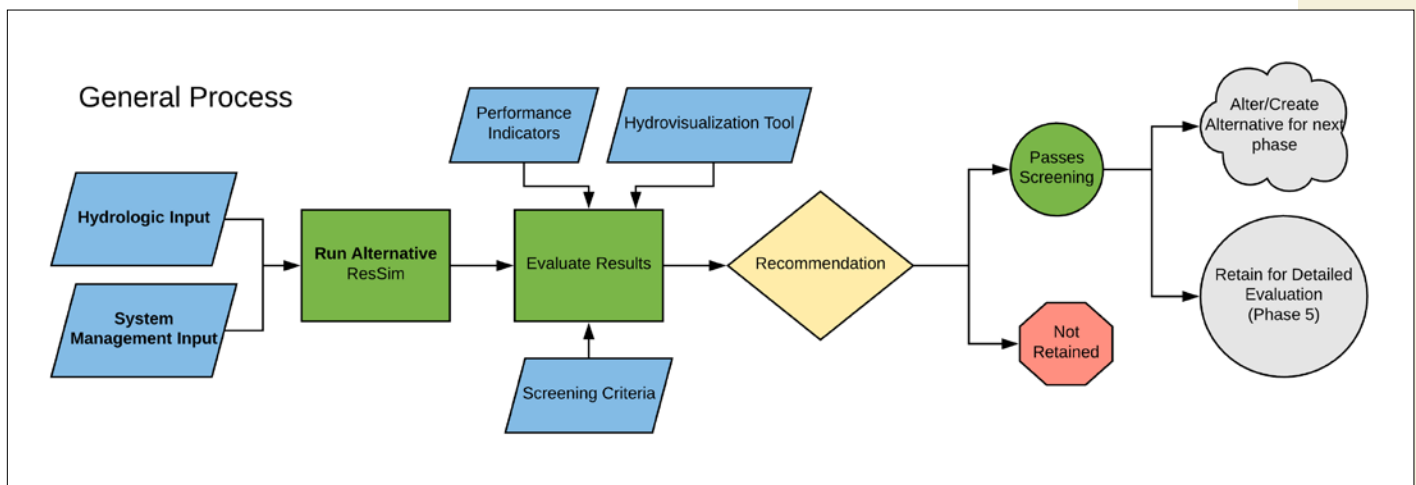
General Process

Performance Indicators

Hydrovisualization Tool

Hydrologic Input

System Management Input

Run Alternative
ResSim

Evaluate Results

Screening Criteria

Recommendation

Passes Screening

Not Retained

Alter/Create Alternative for next phase

Retain for Detailed Evaluation (Phase 5)